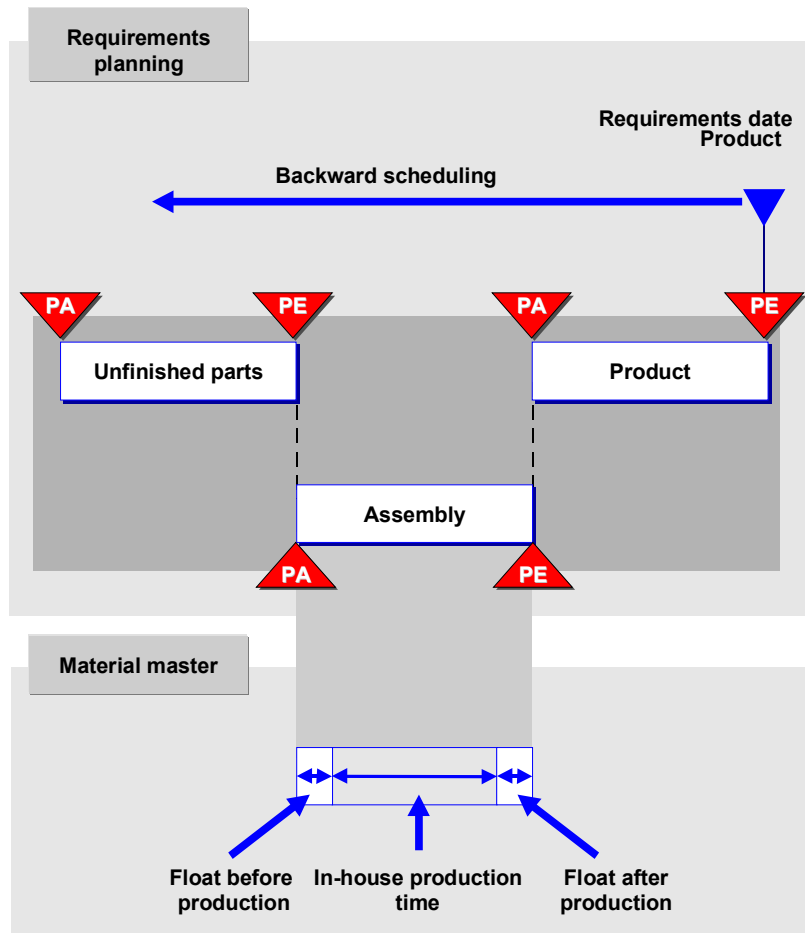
Requirements planning

Requirements date Product

Backward scheduling

PA

PE

PA

PE

Unfinished parts

Product

Assembly

PA

PE

Material master

Float before production

In-house production time

Float after production